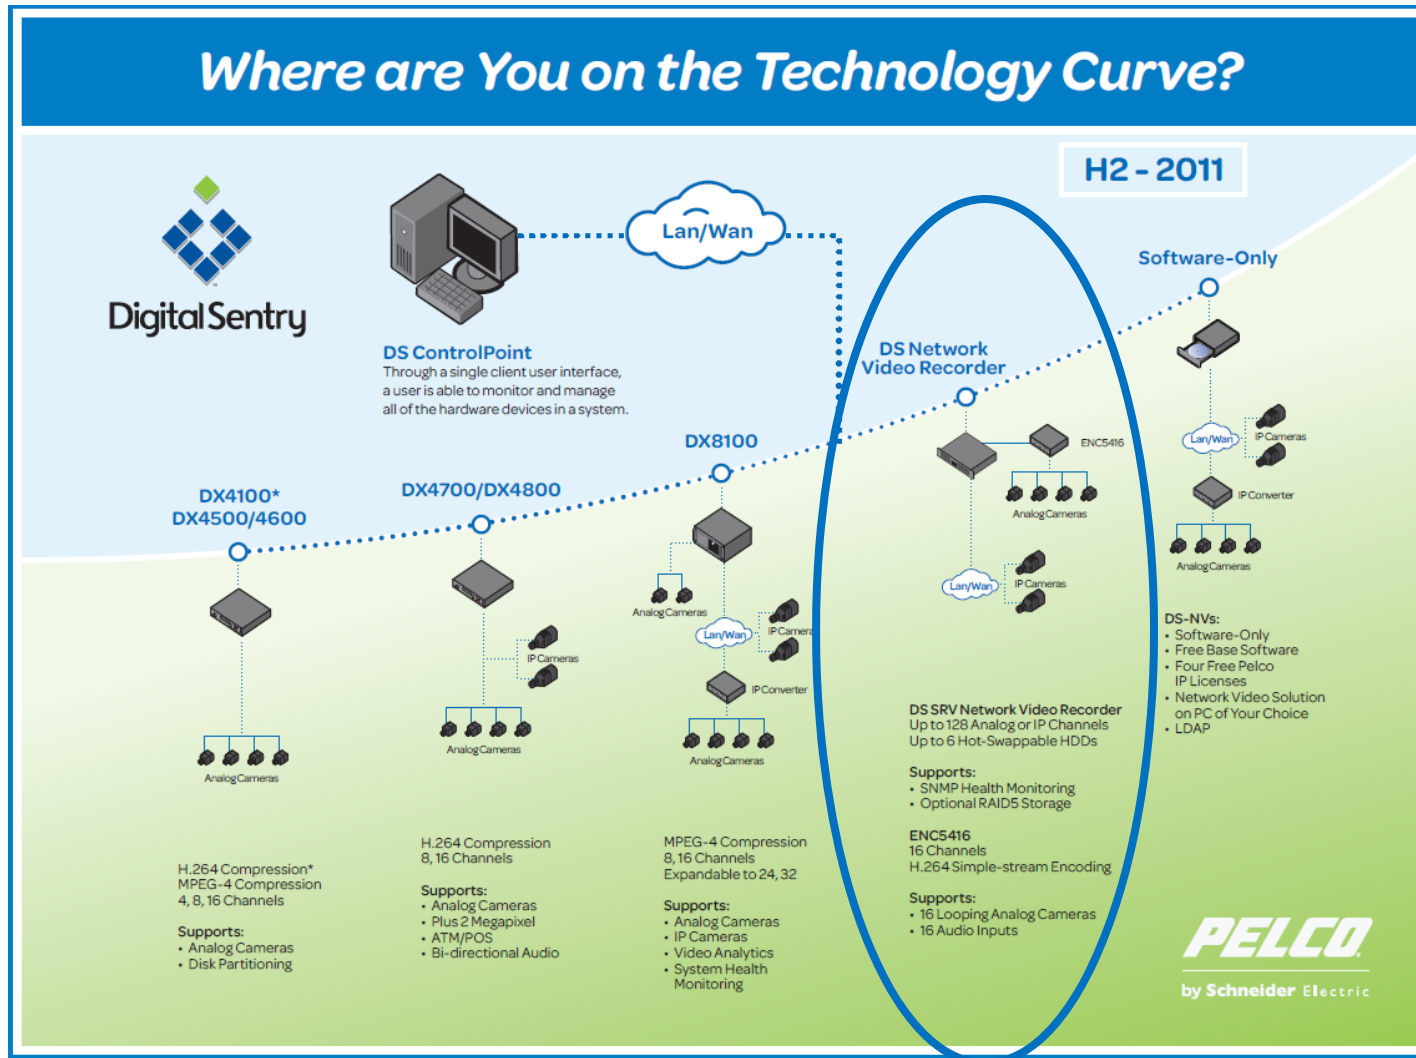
Where are You on the Technology Curve?

H2 - 2011

DigitalSentry

Lan/Wan

DS ControlPoint
Through a single client user interface, a user is able to monitor and manage all of the hardware devices in a system.

DS Network Video Recorder

Software-Only

DX8100

DX4100*
DX4500/4600

DX4700/DX4800

ENC5416

Analog Cameras

Lan/Wan

IP Cameras

IP Converter

Analog Cameras

Lan/Wan

IP Cameras

Analog Cameras

IP Cameras

Analog Cameras

Analog Cameras

Lan/Wan

IP Camera

IP Converter

Analog Cameras

Analog Cameras

DS-NVs:
• Software-Only
• Free Base Software
• Four Free Pelco IP Licenses
• Network Video Solution on PC of Your Choice
• LDAP

DS SRV Network Video Recorder
Up to 128 Analog or IP Channels
Up to 6 Hot-Swappable HDDs

Supports:
• SNMP Health Monitoring
• Optional RAID5 Storage

ENC5416
16 Channels
H.264 Simple-stream Encoding

Supports:
• 16 Looping Analog Cameras
• 16 Audio Inputs

H.264 Compression*
MPEG-4 Compression
4, 8, 16 Channels

Supports:
• Analog Cameras
• Disk Partitioning

H.264 Compression
8, 16 Channels

Supports:
• Analog Cameras
• Plus 2 Megapixel
• ATM/POS
• Bi-directional Audio

MPEG-4 Compression
8, 16 Channels
Expandable to 24, 32

Supports:
• Analog Cameras
• IP Cameras
• Video Analytics
• System Health Monitoring

PELCO
by Schneider Electric